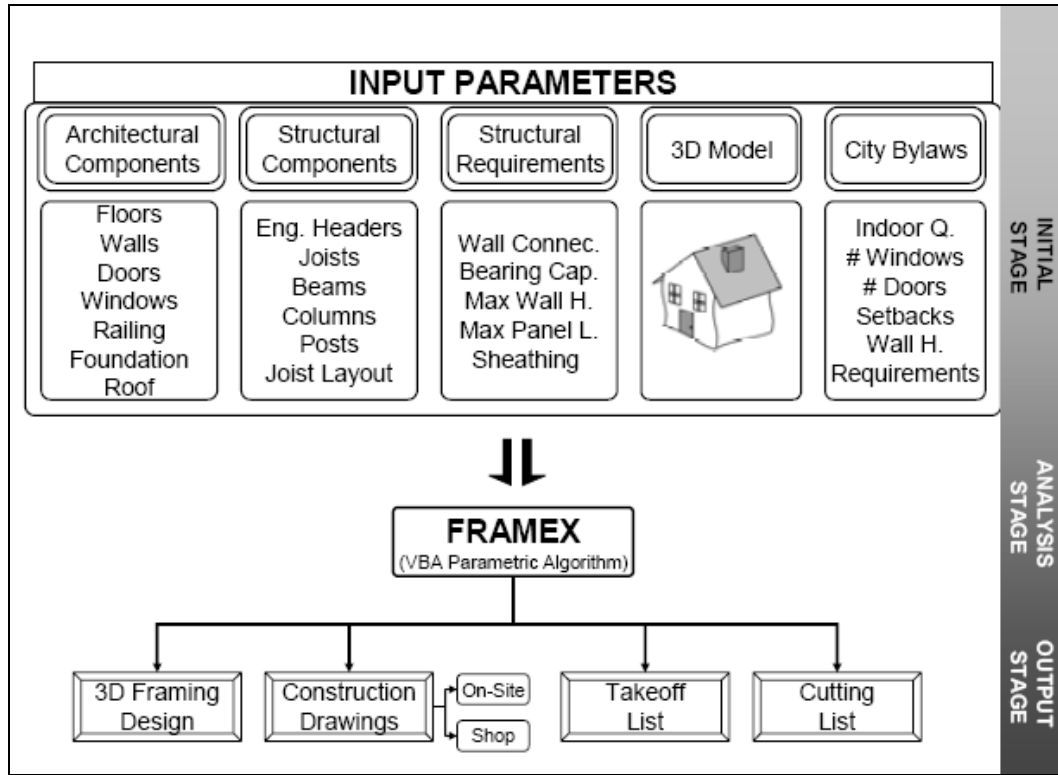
INPUT PARAMETERS

Architectural Components

Floors
Walls
Doors
Windows
Railing
Foundation
Roof

Structural Components

Eng. Headers
Joists
Beams
Columns
Posts
Joist Layout

Structural Requirements

Wall Connec.
Bearing Cap.
Max Wall H.
Max Panel L.
Sheathing

3D Model

City Bylaws

Indoor Q.
# Windows
# Doors
Setbacks
Wall H.
Requirements

INITIAL STAGE

FRAMEX
(VBA Parametric Algorithm)

ANALYSIS STAGE

3D Framing Design

Construction Drawings

On-Site

Shop

Takeoff List

Cutting List

OUTPUT STAGE